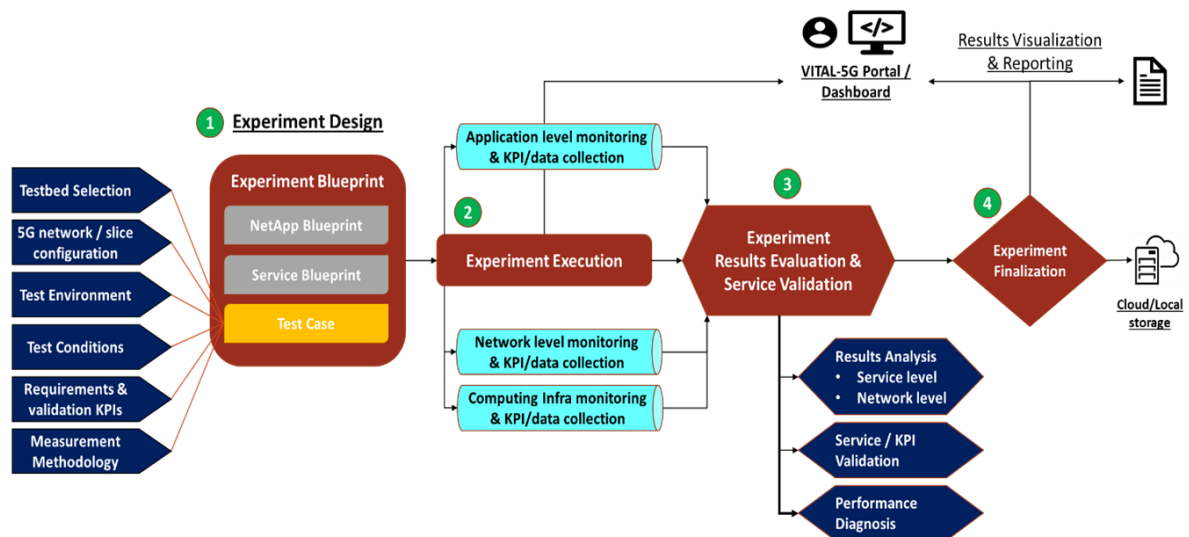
1 Experiment Design

Testbed Selection

5G network / slice configuration

Test Environment

Test Conditions

Requirements & validation KPIs

Measurement Methodology

Experiment Blueprint

NetApp Blueprint

Service Blueprint

Test Case

2

Experiment Execution

Application level monitoring & KPI/data collection

Network level monitoring & KPI/data collection

Computing Infra monitoring & KPI/data collection

</>

VITAL-5G Portal / Dashboard

Results Visualization & Reporting

3

Experiment Results Evaluation & Service Validation

4

Experiment Finalization

Cloud/Local storage

Results Analysis
• Service level
• Network level

Service / KPI Validation

Performance Diagnosis